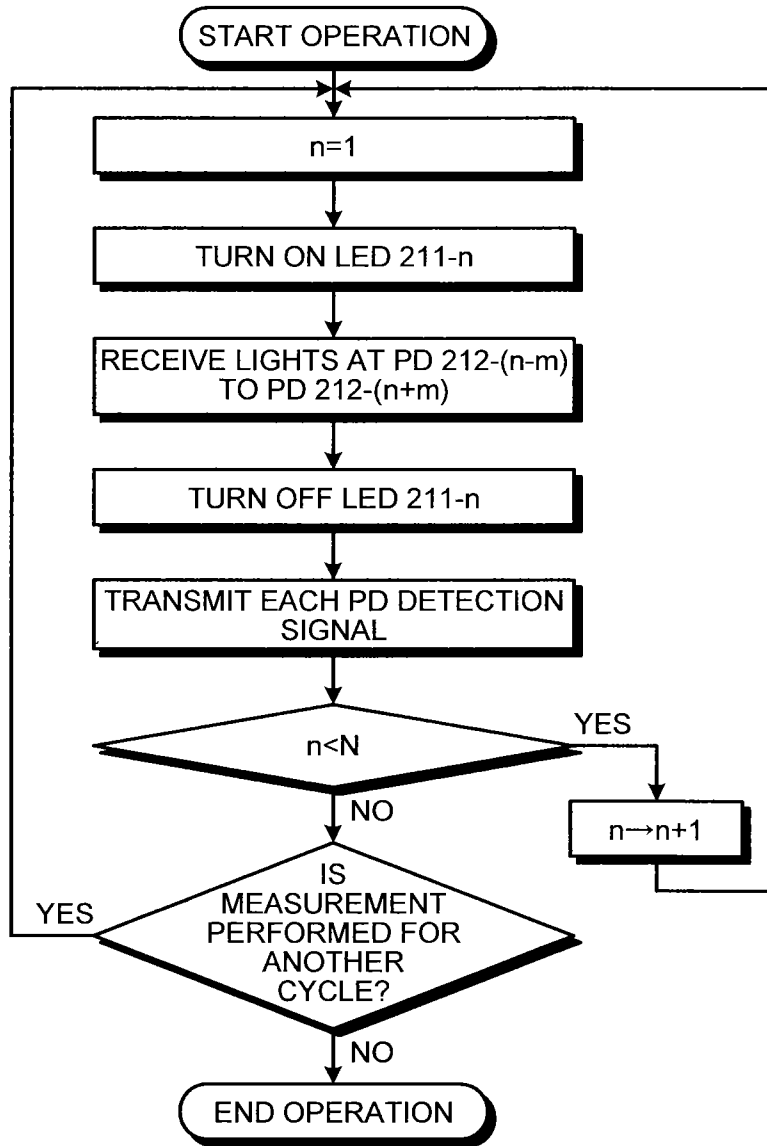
START OPERATION

n=1

TURN ON LED 211-n

RECEIVE LIGHTS AT PD 212-(n-m) TO PD 212-(n+m)

TURN OFF LED 211-n

TRANSMIT EACH PD DETECTION SIGNAL

n<N

YES

$n \rightarrow n+1$

NO

IS MEASUREMENT PERFORMED FOR ANOTHER CYCLE?

YES

NO

END OPERATION